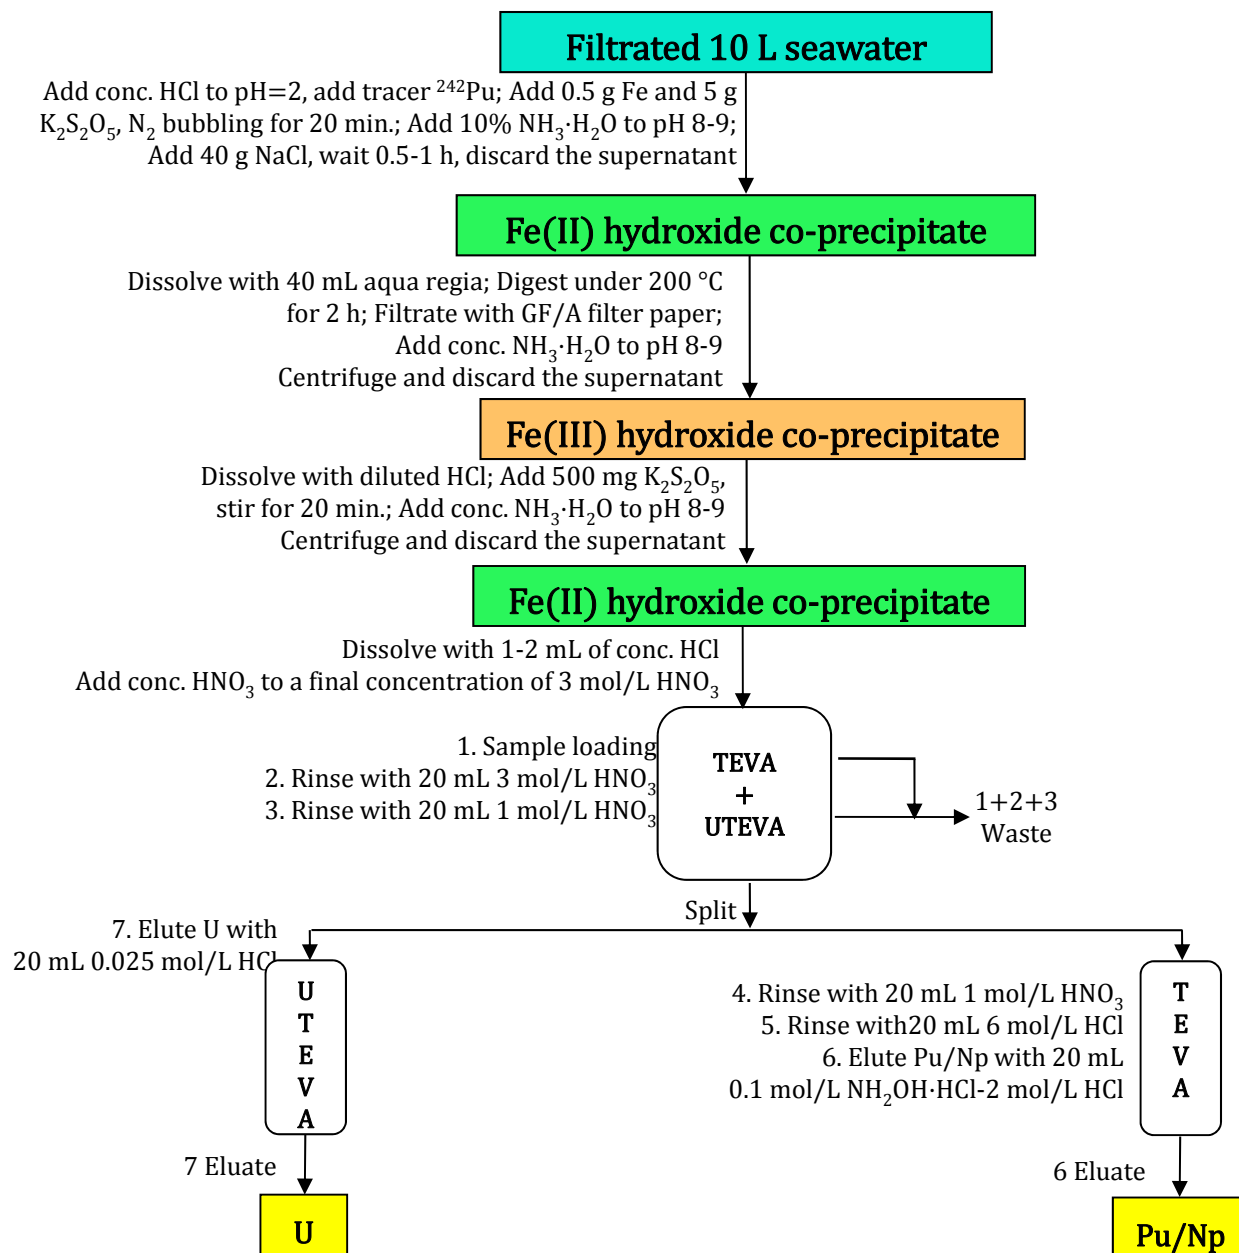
Filtrated 10 L seawater

Add conc. HCl to pH=2, add tracer $^{242}$Pu; Add 0.5 g Fe and 5 g $K_2S_2O_5$, $N_2$ bubbling for 20 min.; Add 10% $NH_3 \cdot H_2O$ to pH 8-9; Add 40 g NaCl, wait 0.5-1 h, discard the supernatant

Fe(II) hydroxide co-precipitate

Dissolve with 40 mL aqua regia; Digest under 200 °C for 2 h; Filtrate with GF/A filter paper; Add conc. $NH_3 \cdot H_2O$ to pH 8-9 Centrifuge and discard the supernatant

Fe(III) hydroxide co-precipitate

Dissolve with diluted HCl; Add 500 mg $K_2S_2O_5$, stir for 20 min.; Add conc. $NH_3 \cdot H_2O$ to pH 8-9 Centrifuge and discard the supernatant

Fe(II) hydroxide co-precipitate

Dissolve with 1-2 mL of conc. HCl
Add conc. $HNO_3$ to a final concentration of 3 mol/L $HNO_3$

1. Sample loading
2. Rinse with 20 mL 3 mol/L $HNO_3$
3. Rinse with 20 mL 1 mol/L $HNO_3$

TEVA
+
UTEVA

1+2+3
Waste

Split

7. Elute U with 20 mL 0.025 mol/L HCl

UTEVA

4. Rinse with 20 mL 1 mol/L $HNO_3$
5. Rinse with20 mL 6 mol/L HCl
6. Elute Pu/Np with 20 mL 0.1 mol/L $NH_2OH \cdot HCl$-2 mol/L HCl

TEVA

7 Eluate

6 Eluate

U

Pu/Np